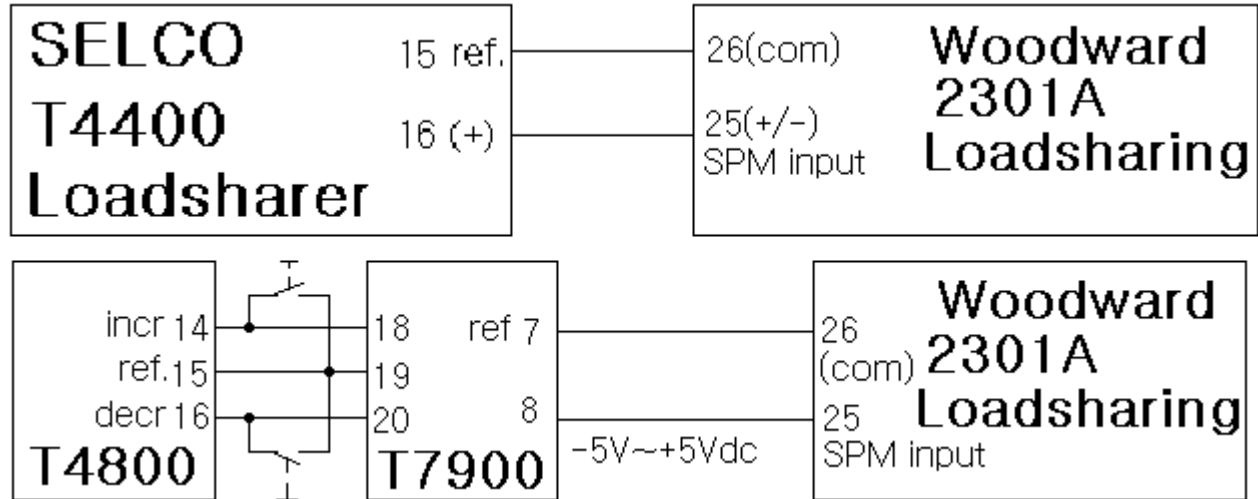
SELCO
T4400
Loadsharer

15 ref.
16 (+)

26(com)
25(+/-)
SPM input

Woodward
2301A
Loadsharing

incr 14
ref. 15
decr 16
T4800

18
19
20
T7900

ref 7
8

-5V~+5Vdc

26
(com)
25
SPM input

Woodward
2301A
Loadsharing